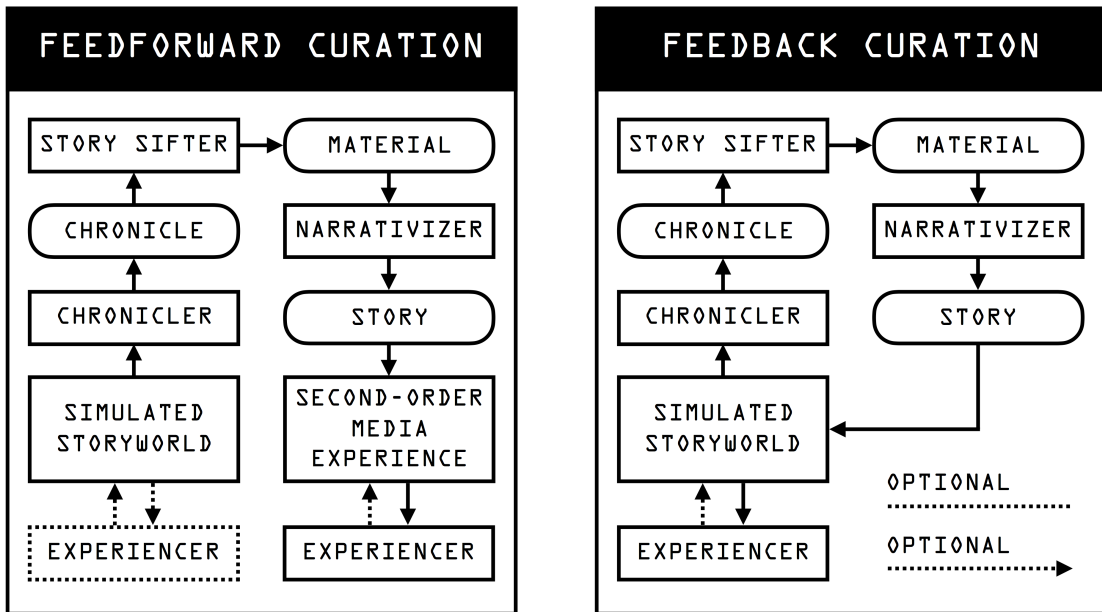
FEEDFORWARD CURATION

STORY SIFTER

MATERIAL

CHRONICLE

NARRATIVIZER

CHRONICLER

STORY

SIMULATED STORYWORLD

SECOND-ORDER MEDIA EXPERIENCE

EXPERIENCER

EXPERIENCER

FEEDBACK CURATION

STORY SIFTER

MATERIAL

CHRONICLE

NARRATIVIZER

CHRONICLER

STORY

SIMULATED STORYWORLD

OPTIONAL

EXPERIENCER

OPTIONAL